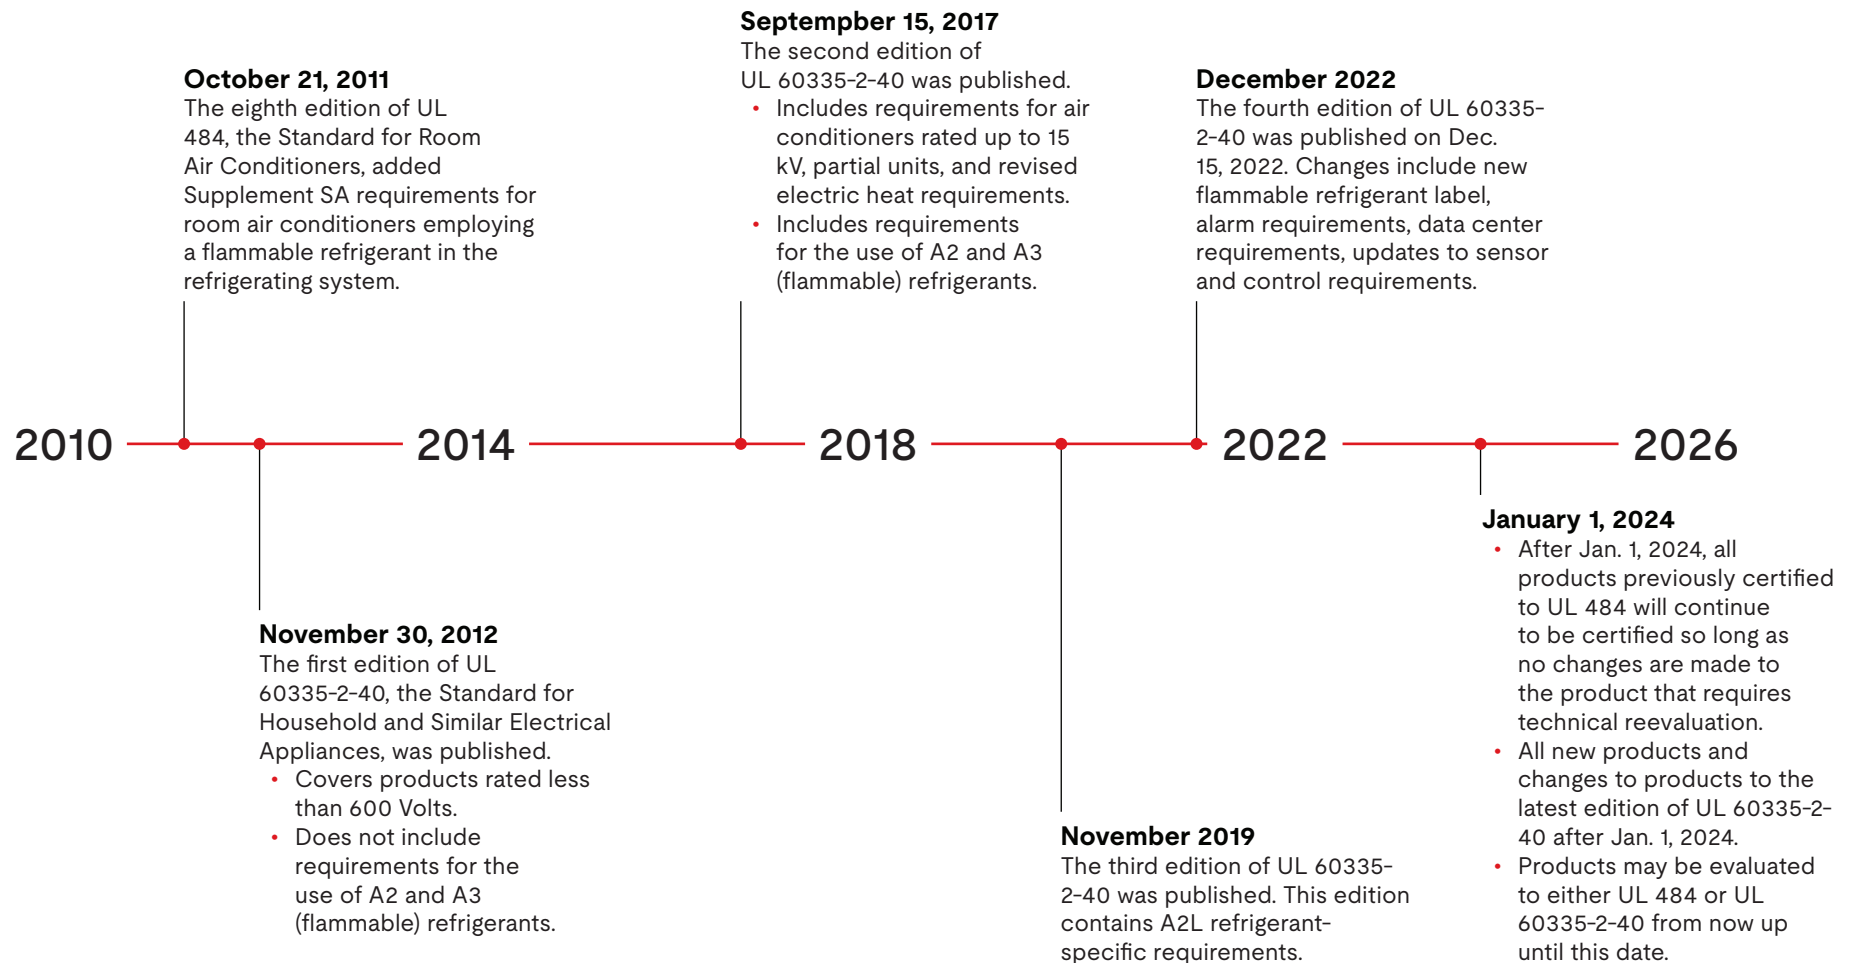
September 15, 2017
The second edition of UL 60335-2-40 was published.
• Includes requirements for air conditioners rated up to 15 kV, partial units, and revised electric heat requirements.
• Includes requirements for the use of A2 and A3 (flammable) refrigerants.

October 21, 2011
The eighth edition of UL 484, the Standard for Room Air Conditioners, added Supplement SA requirements for room air conditioners employing a flammable refrigerant in the refrigerating system.

December 2022
The fourth edition of UL 60335-2-40 was published on Dec. 15, 2022. Changes include new flammable refrigerant label, alarm requirements, data center requirements, updates to sensor and control requirements.

2010 2014 2018 2022 2026

November 30, 2012
The first edition of UL 60335-2-40, the Standard for Household and Similar Electrical Appliances, was published.
• Covers products rated less than 600 Volts.
• Does not include requirements for the use of A2 and A3 (flammable) refrigerants.

November 2019
The third edition of UL 60335-2-40 was published. This edition contains A2L refrigerant-specific requirements.

January 1, 2024
• After Jan. 1, 2024, all products previously certified to UL 484 will continue to be certified so long as no changes are made to the product that requires technical reevaluation.
• All new products and changes to products to the latest edition of UL 60335-2-40 after Jan. 1, 2024.
• Products may be evaluated to either UL 484 or UL 60335-2-40 from now up until this date.